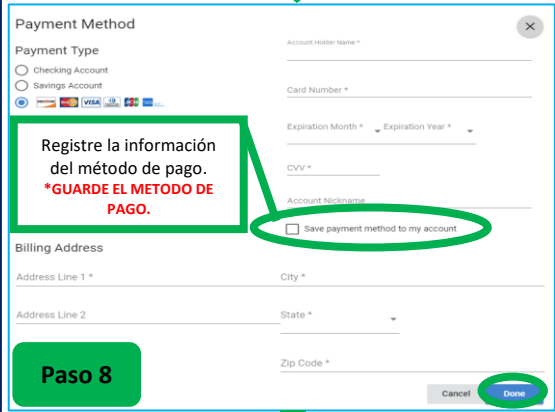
Payment Method

Payment Type

Checking Account

Savings Account

Account Holder Name *

Card Number *

Expiration Month * Expiration Year *

CVV *

Account Nickname

Registre la información del método de pago. *GUARDE EL METODO DE PAGO.

Save payment method to my account

Billing Address

Address Line 1 *

City *

Address Line 2

State *

Zip Code *

Paso 8

Cancel

Done